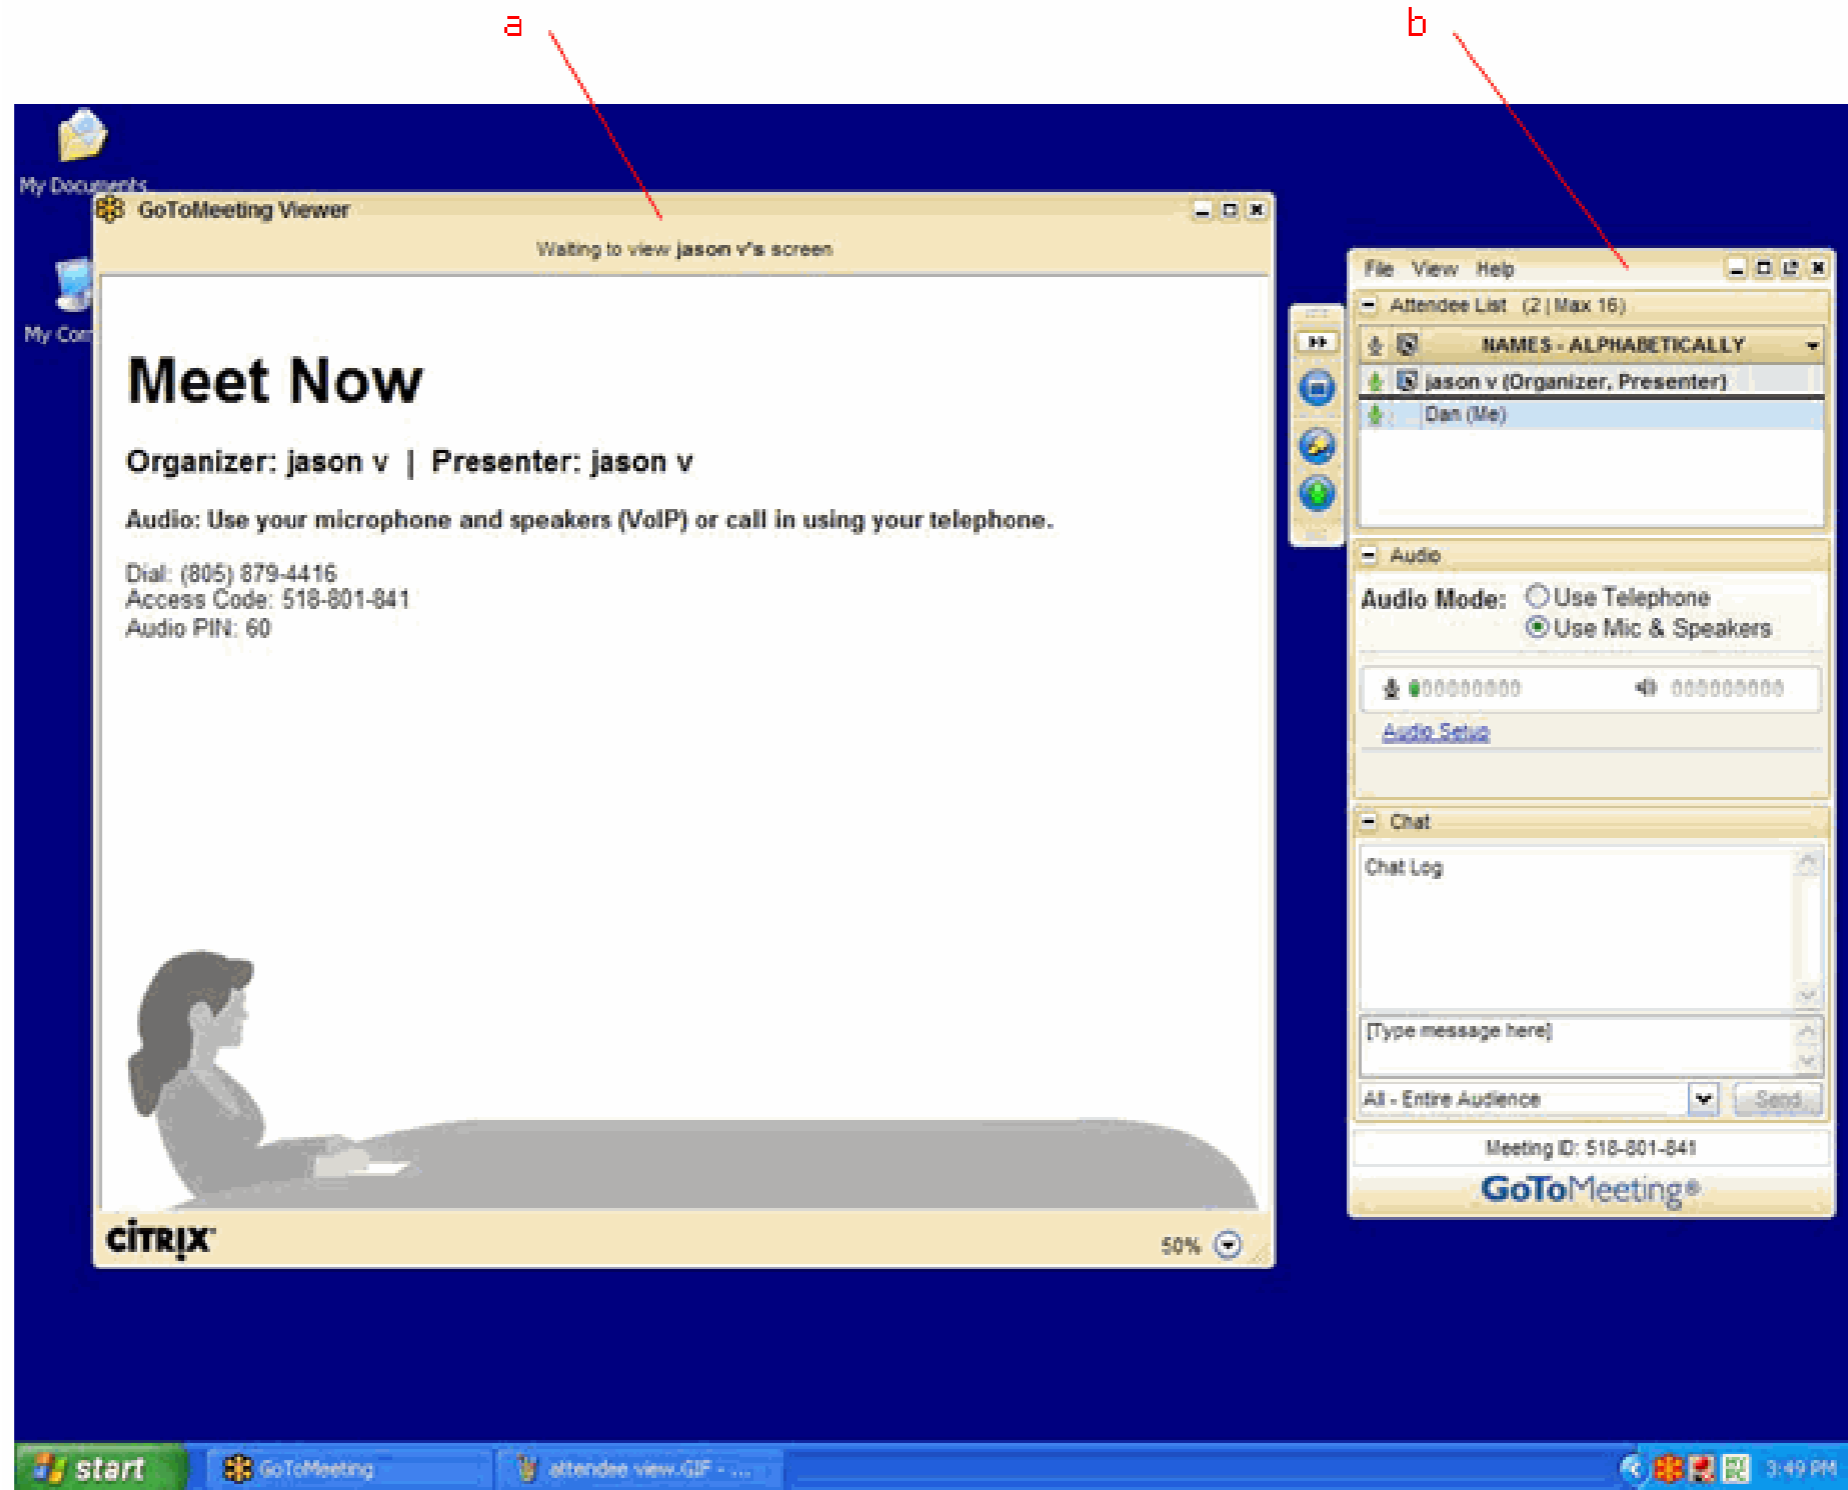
a

b

My Documents

My Com

GoToMeeting Viewer

Waiting to view jason v's screen

Meet Now

Organizer: jason v | Presenter: jason v

Audio: Use your microphone and speakers (VoIP) or call in using your telephone.

Dial: (805) 879-4416
Access Code: 518-801-841
Audio PIN: 60

CiTRiX

50%

File View Help

Attendee List (2 | Max 16)

NAMES - ALPHABETICALLY

jason v (Organizer, Presenter)

Dan (Me)

Audio

Audio Mode: Use Telephone
Use Mic & Speakers

Audio Setup

Chat

Chat Log

[Type message here]

All - Entire Audience

Send

Meeting ID: 518-801-841

GoToMeeting®

start

GoToMeeting

attendee view.GIF - ...

3:49 PM